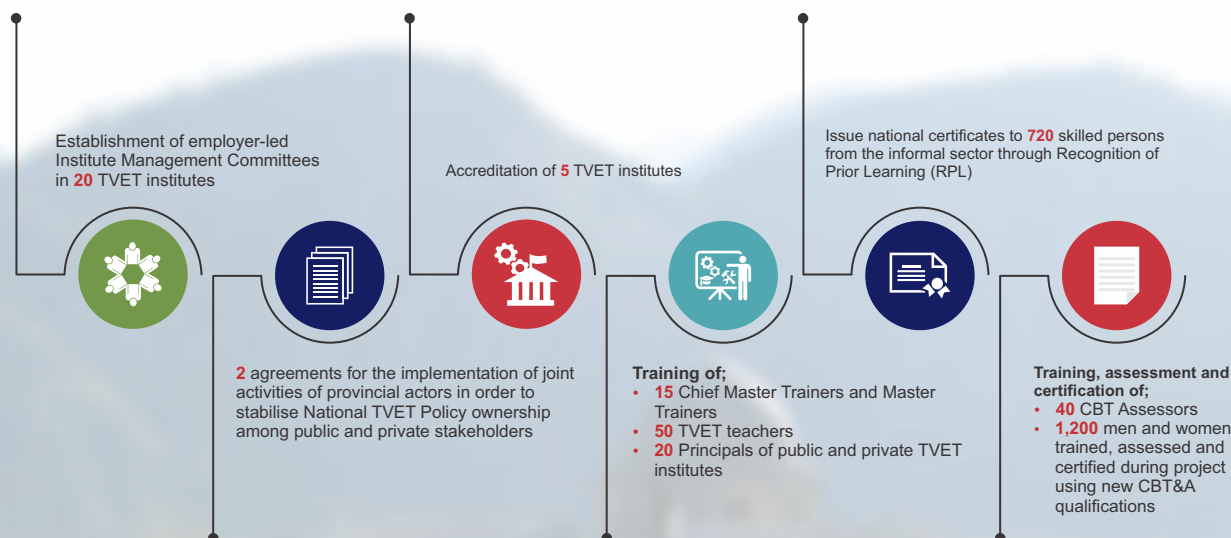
Establishment of employer-led Institute Management Committees in 20 TVET institutes

Accreditation of 5 TVET institutes

Issue national certificates to 720 skilled persons from the informal sector through Recognition of Prior Learning (RPL)

2 agreements for the implementation of joint activities of provincial actors in order to stabilise National TVET Policy ownership among public and private stakeholders

Training of;
• 15 Chief Master Trainers and Master Trainers
• 50 TVET teachers
• 20 Principals of public and private TVET institutes

Training, assessment and certification of;
• 40 CBT Assessors
• 1,200 men and women trained, assessed and certified during project using new CBT&A qualifications